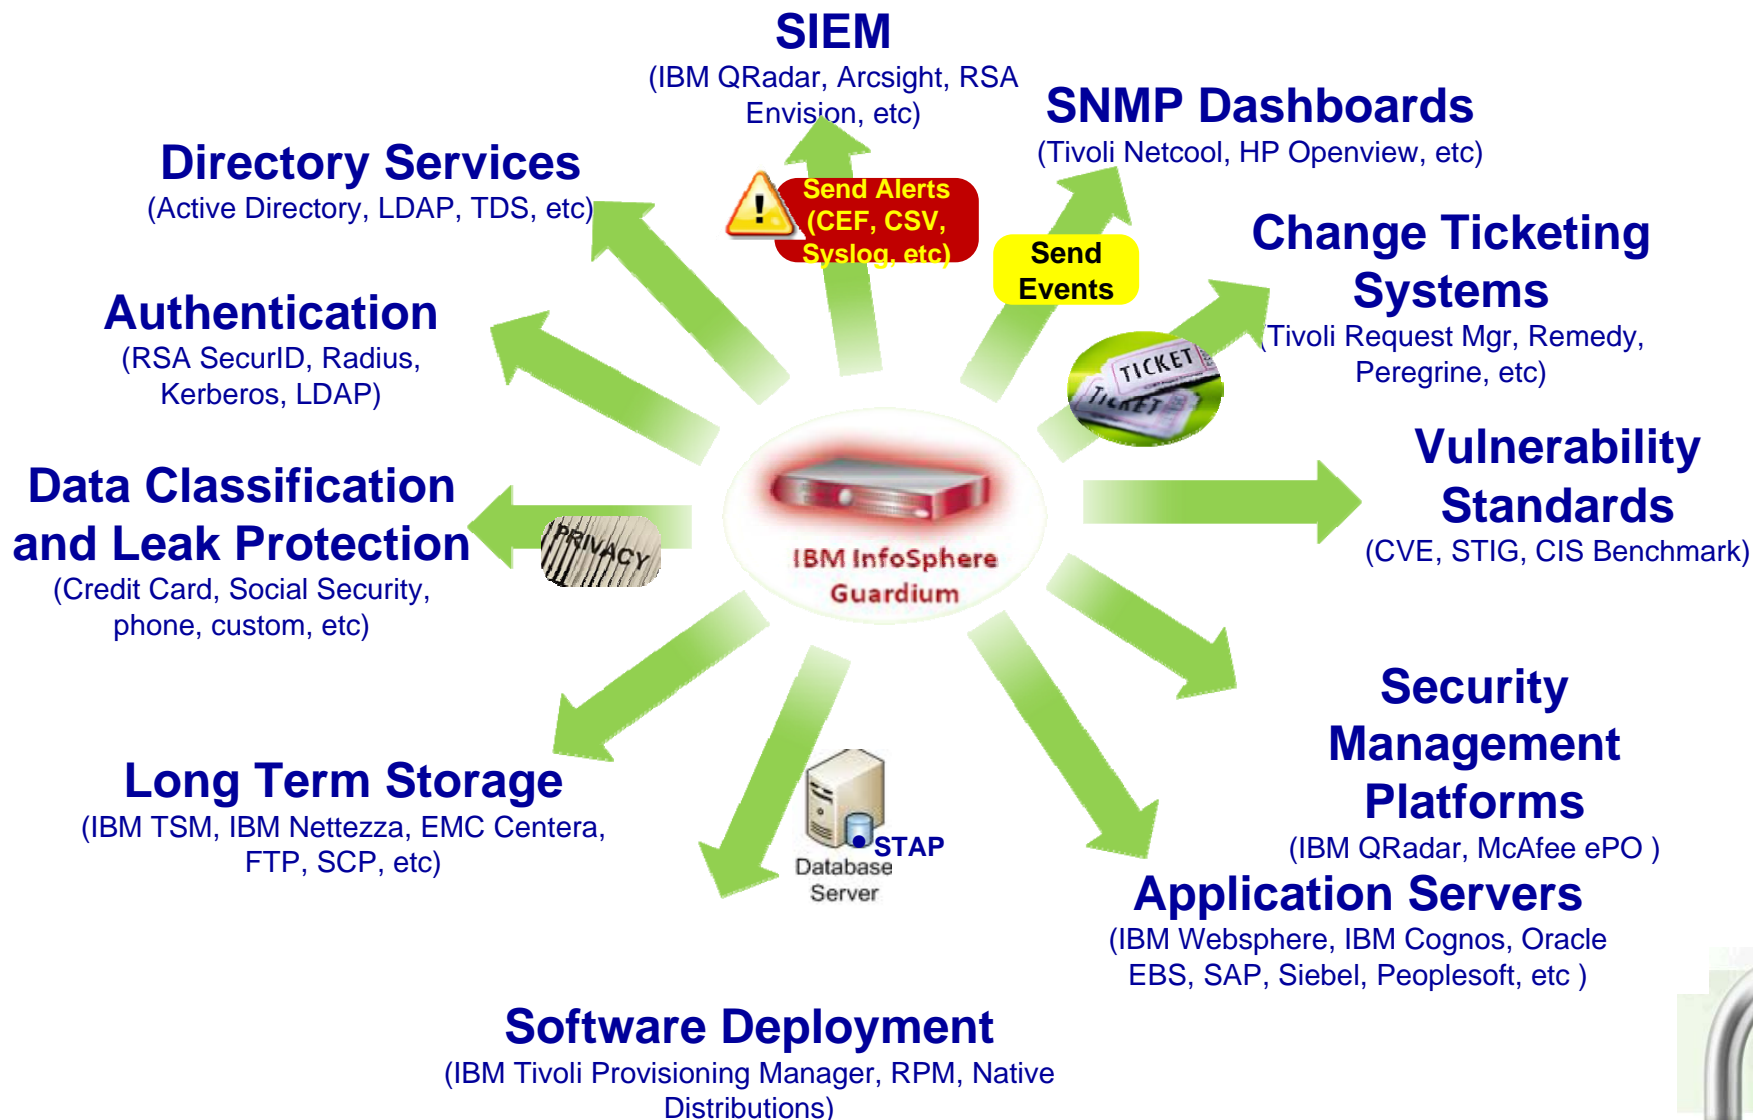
SIEM
(IBM QRadar, Arcsight, RSA Envision, etc)

SNMP Dashboards
(Tivoli Netcool, HP Openview, etc)

Directory Services
(Active Directory, LDAP, TDS, etc)

Send Alerts (CEF, CSV, Syslog, etc)

Send Events

Change Ticketing Systems
(Tivoli Request Mgr, Remedy, Peregrine, etc)

Authentication
(RSA SecurID, Radius, Kerberos, LDAP)

TICKET
TICKET

Vulnerability Standards
(CVE, STIG, CIS Benchmark)

Data Classification and Leak Protection
(Credit Card, Social Security, phone, custom, etc)

PRIVACY

IBM InfoSphere Guardium

Security Management Platforms
(IBM QRadar, McAfee ePO )

Long Term Storage
(IBM TSM, IBM Nettezza, EMC Centera, FTP, SCP, etc)

STAP
Database Server

Application Servers
(IBM Websphere, IBM Cognos, Oracle EBS, SAP, Siebel, Peoplesoft, etc )

Software Deployment
(IBM Tivoli Provisioning Manager, RPM, Native Distributions)